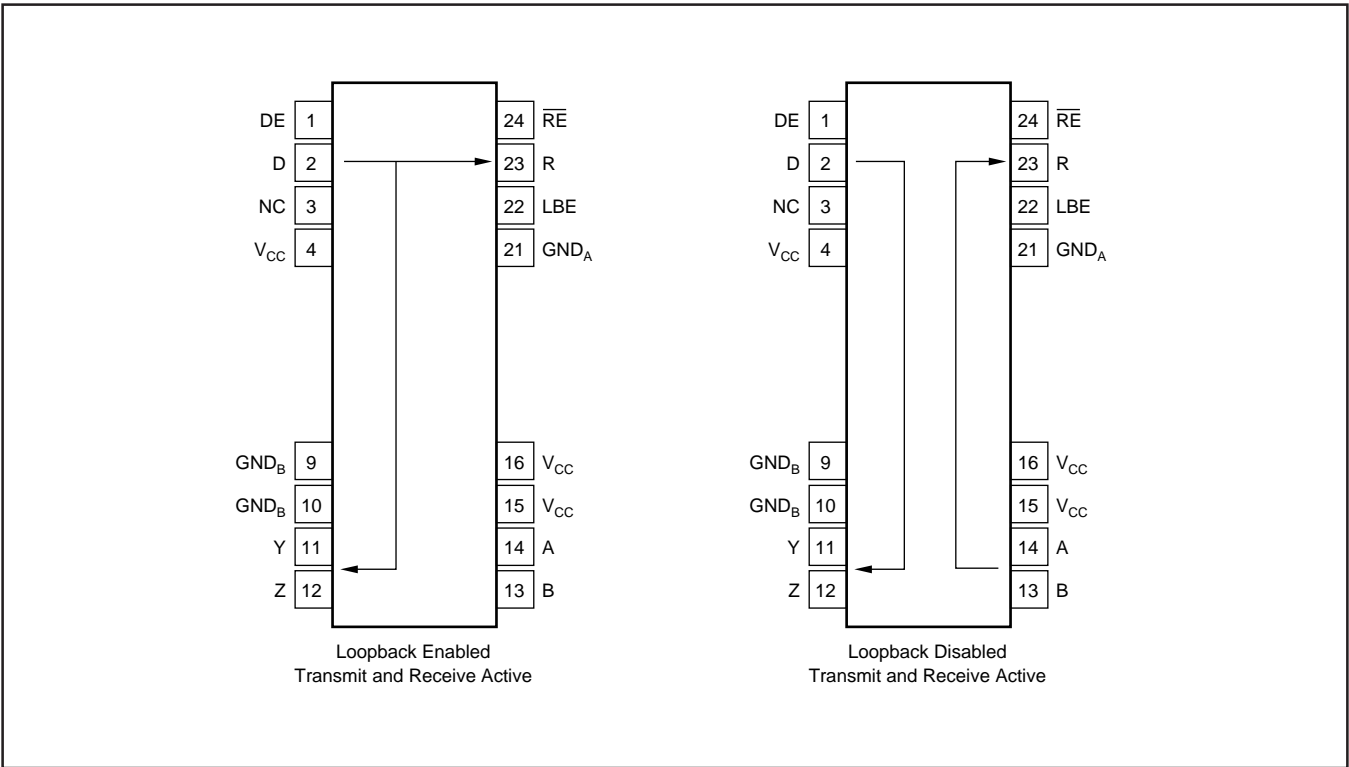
DE 1
D 2
NC 3
$V_{CC}$ 4
$GND_B$ 9
$GND_B$ 10
Y 11
Z 12

24 $\overline{RE}$
23 R
22 LBE
21 $GND_A$
16 $V_{CC}$
15 $V_{CC}$
14 A
13 B

Loopback Enabled
Transmit and Receive Active

DE 1
D 2
NC 3
$V_{CC}$ 4
$GND_B$ 9
$GND_B$ 10
Y 11
Z 12

24 $\overline{RE}$
23 R
22 LBE
21 $GND_A$
16 $V_{CC}$
15 $V_{CC}$
14 A
13 B

Loopback Disabled
Transmit and Receive Active